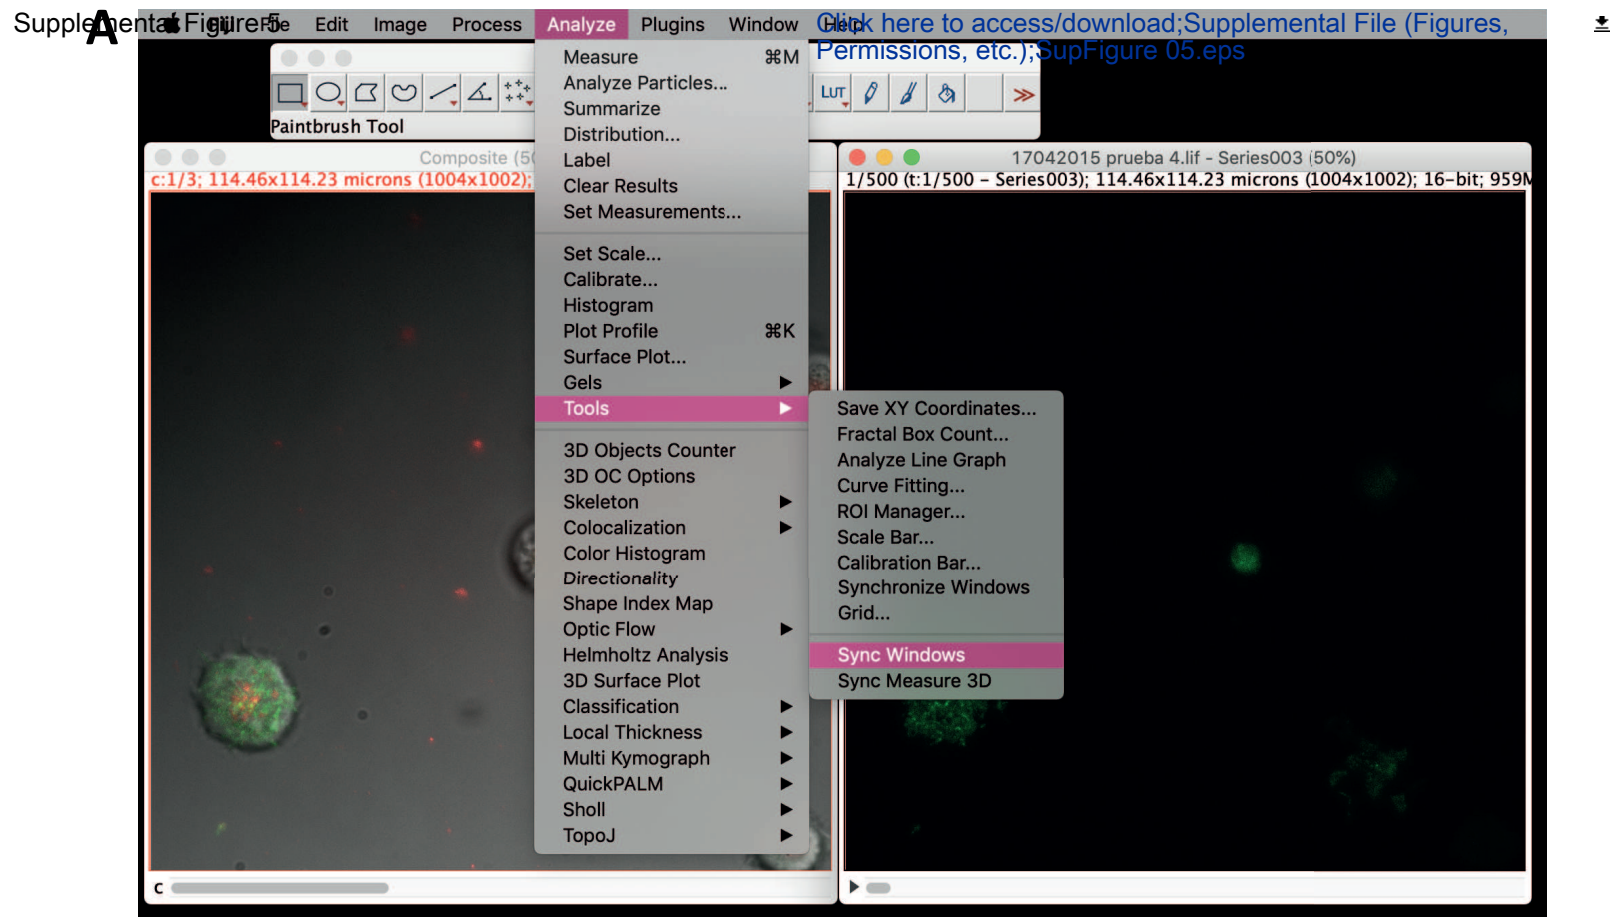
Supplemental Figure 5

A

File Edit Image Process Analyze Plugins Window Help

Click here to access/download;Supplemental File (Figures, Permissions, etc.);SupFigure 05.eps

Paintbrush Tool

LUT

Composite (5

c:1/3; 114.46x114.23 microns (1004x1002);

Measure ⌘M
Analyze Particles...
Summarize
Distribution...
Label
Clear Results
Set Measurements...

Set Scale...
Calibrate...
Histogram
Plot Profile ⌘K
Surface Plot...
Gels
Tools

3D Objects Counter
3D OC Options
Skeleton
Colocalization
Color Histogram
Directionality
Shape Index Map
Optic Flow
Helmholtz Analysis
3D Surface Plot
Classification
Local Thickness
Multi Kymograph
QuickPALM
Sholl
TopoJ

Save XY Coordinates...
Fractal Box Count...
Analyze Line Graph
Curve Fitting...
ROI Manager...
Scale Bar...
Calibration Bar...
Synchronize Windows
Grid...

Sync Windows
Sync Measure 3D

17042015 prueba 4.lif - Series003 (50%)

1/500 (t:1/500 – Series003); 114.46x114.23 microns (1004x1002); 16-bit; 959M

c